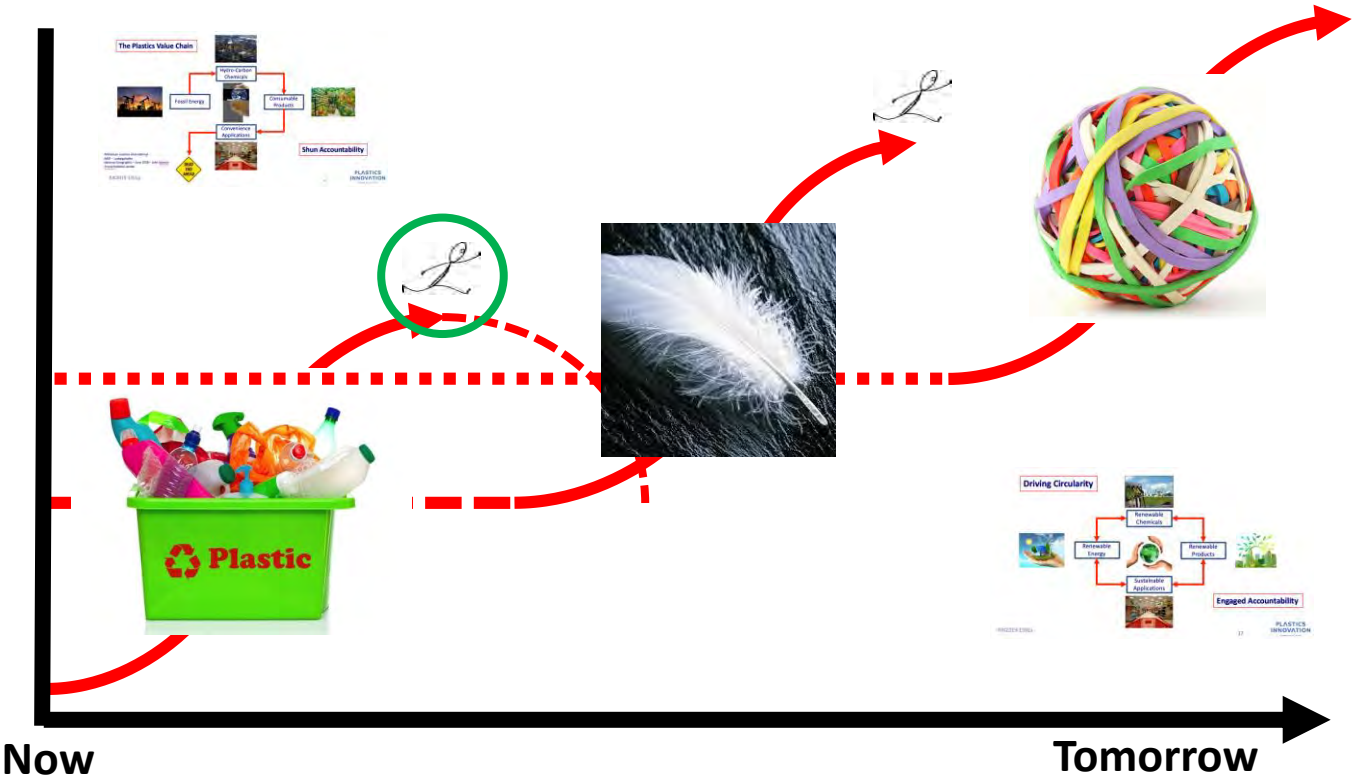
The Plastics Value Chain

Hydro-Carbon Chemicals

Fossil Energy

Consumable Products

Convenience Applications

Shun Accountability

PLASTICS INNOVATION

Plastic

Driving Circularity

Renewable Chemicals

Renewable Energy

Renewable Products

Sustainable Applications

Engaged Accountability

PLASTICS INNOVATION

Now

Tomorrow